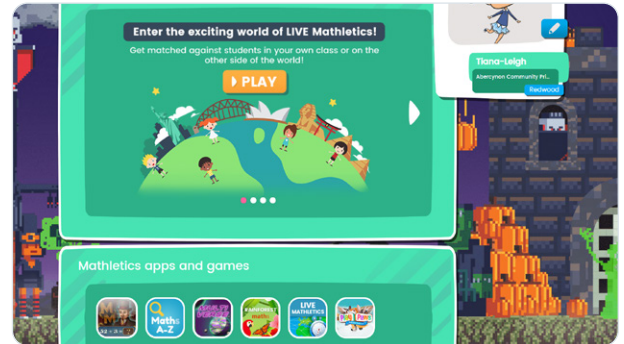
Enter the exciting world of LIVE Mathletics!

Get matched against students in your own class or on the other side of the world!

PLAY

Tiana-Leigh

Abercynon Community Pri...

Redwood

Mathletics apps and games

Maths A-Z

LIVE MATHLETICS